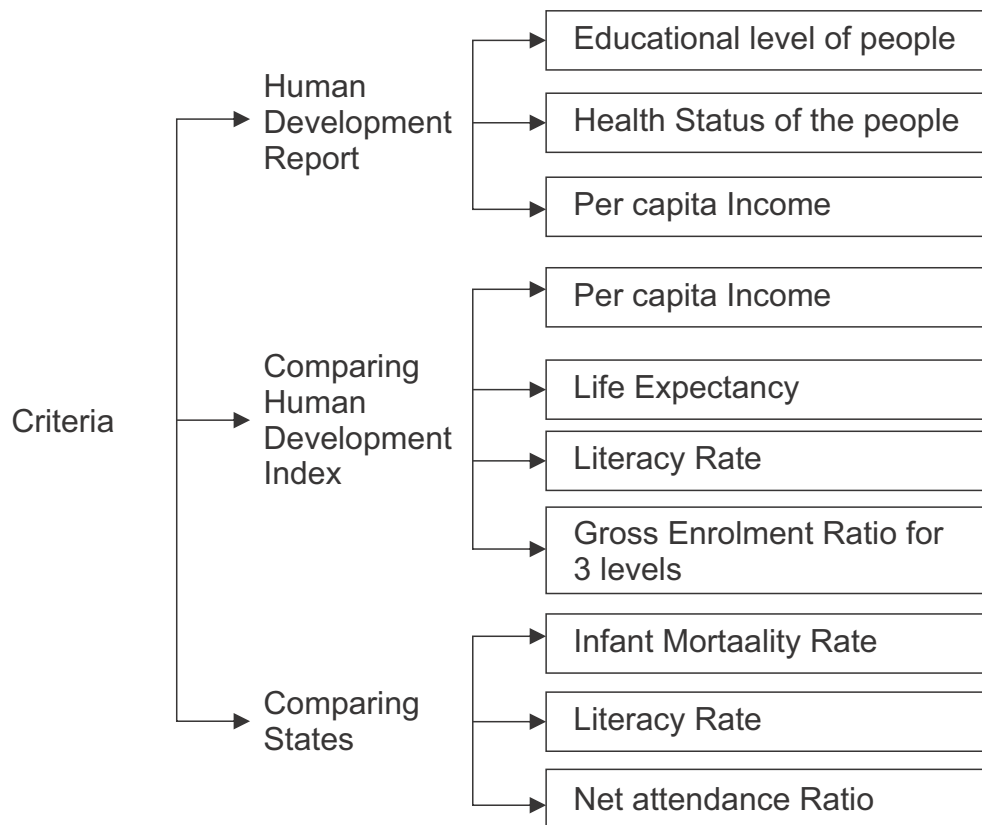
Criteria

Human Development Report

Educational level of people

Health Status of the people

Per capita Income

Comparing Human Development Index

Per capita Income

Life Expectancy

Literacy Rate

Gross Enrolment Ratio for 3 levels

Comparing States

Infant Mortaality Rate

Literacy Rate

Net attendance Ratio